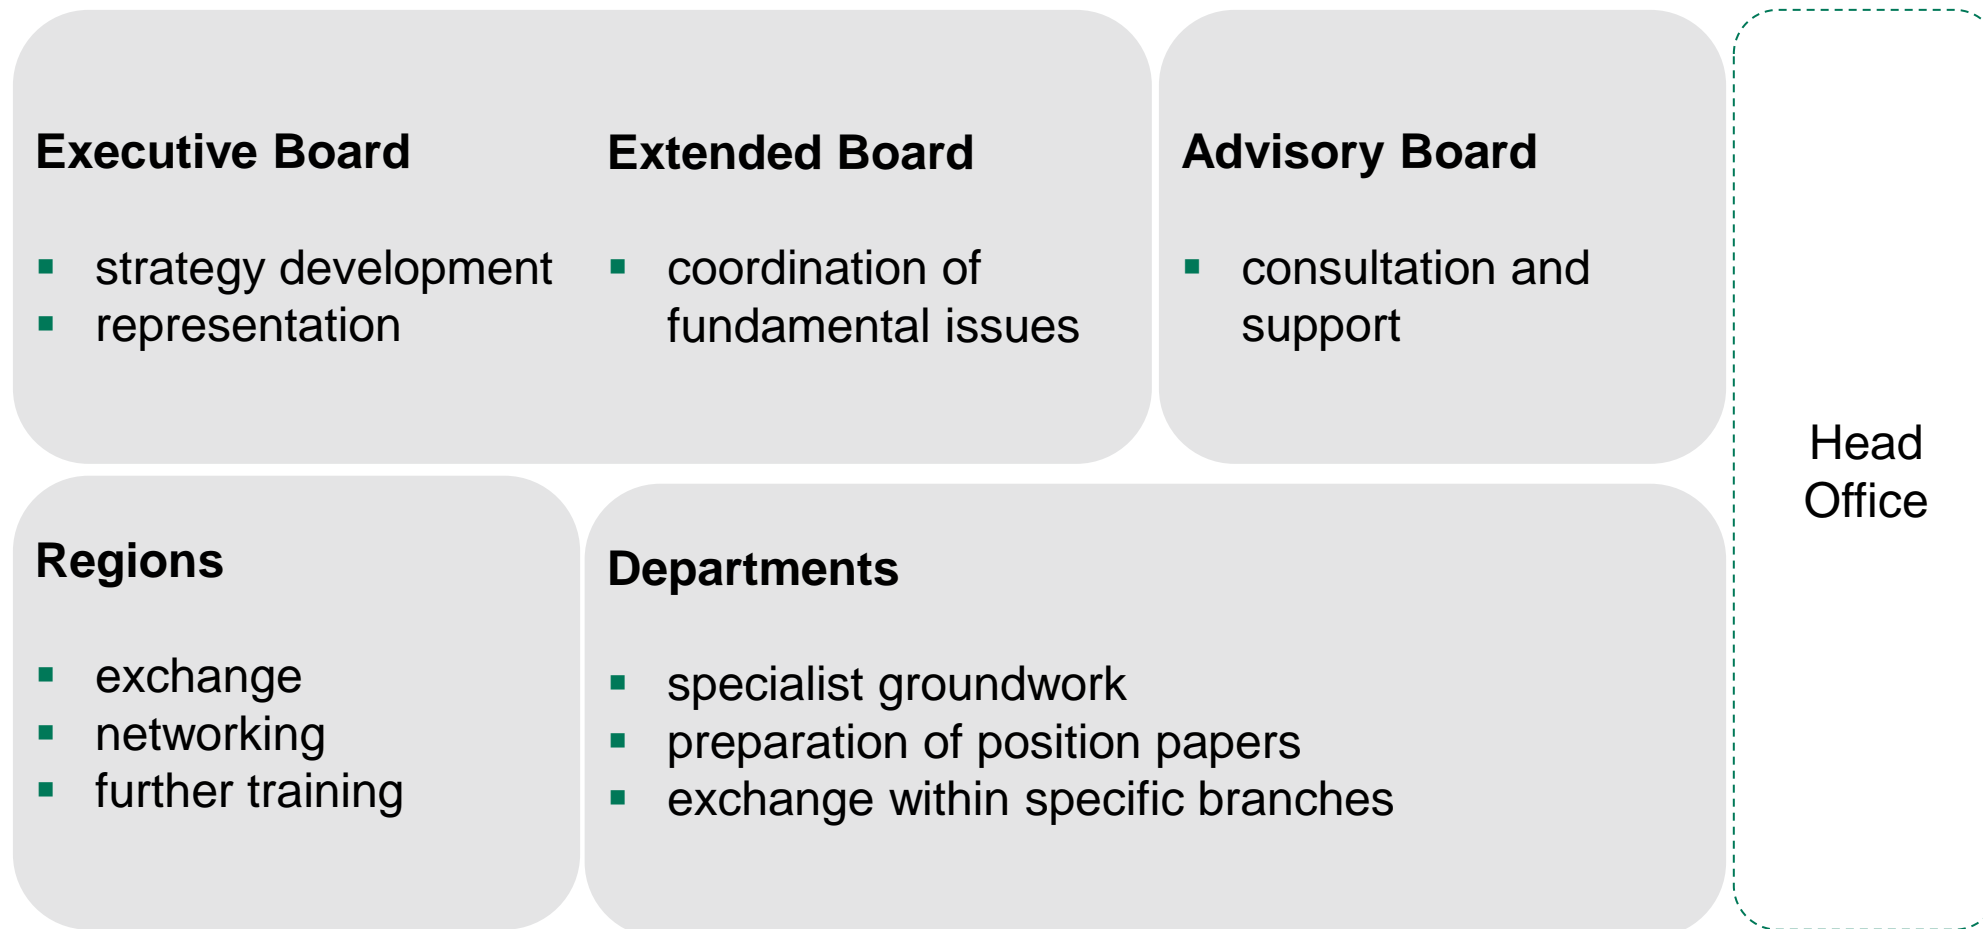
Executive Board

▪ strategy development
▪ representation

Extended Board

▪ coordination of fundamental issues

Advisory Board

▪ consultation and support

Head Office

Regions

▪ exchange
▪ networking
▪ further training

Departments

▪ specialist groundwork
▪ preparation of position papers
▪ exchange within specific branches